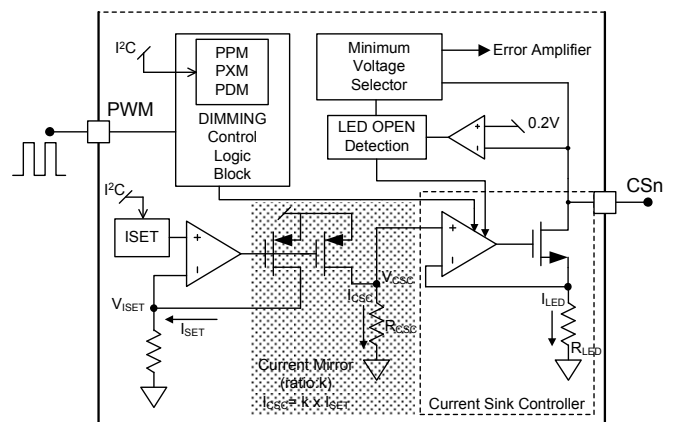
I²C

PPM
PXM
PDM

DIMMING Control Logic Block

PWM

Minimum Voltage Selector

Error Amplifier

LED OPEN Detection

+

-

0.2V

CSn

I²C

ISET

+

-

+

-

$V_{ISET}$

$I_{SET}$

$V_{CSC}$

$I_{CSC}$

$R_{CSC}$

$I_{LED}$

$R_{LED}$

Current Mirror (ratio:k)
$I_{CSC} = k \times I_{SET}$

Current Sink Controller